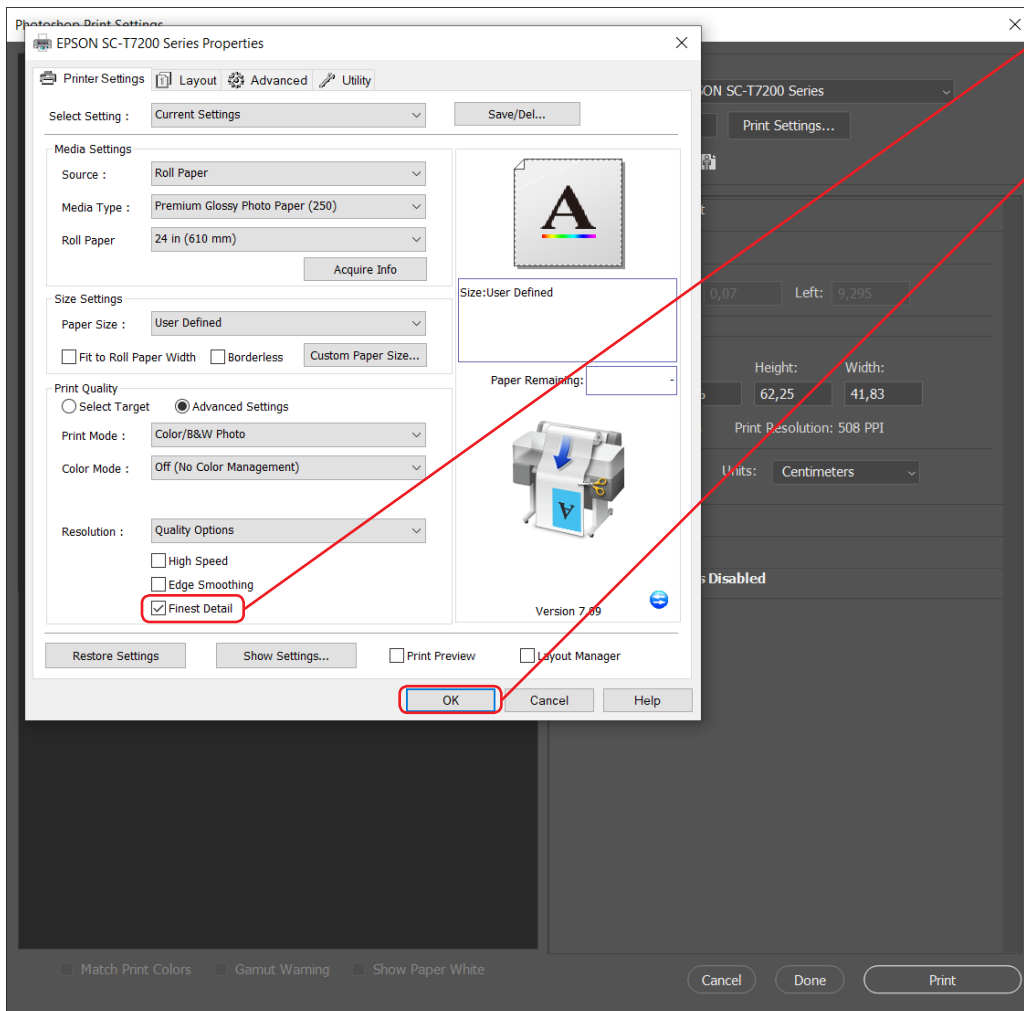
Photoshop Print Settings

EPSON SC-T7200 Series Properties

Printer Settings | Layout | Advanced | Utility

Select Setting : Current Settings
Save/Del...

Media Settings
Source : Roll Paper
Media Type : Premium Glossy Photo Paper (250)
Roll Paper 24 in (610 mm)
Acquire Info

Size Settings
Paper Size : User Defined
Fit to Roll Paper Width
Borderless
Custom Paper Size...

Print Quality
Select Target
Advanced Settings
Print Mode : Color/B&W Photo
Color Mode : Off (No Color Management)

Resolution : Quality Options
High Speed
Edge Smoothing
Finest Detail

A

Size:User Defined

Paper Remaining: -

Version 7.09

Restore Settings
Show Settings...
Print Preview
Layout Manager

OK
Cancel
Help

SON SC-T7200 Series
Print Settings...

0,07
Left: 9,295

Height:
Width:
62,25
41,83
Print Resolution: 508 PPI
Units: Centimeters

s Disabled

Match Print Colors
Gamut Warning
Show Paper White

Cancel
Done
Print